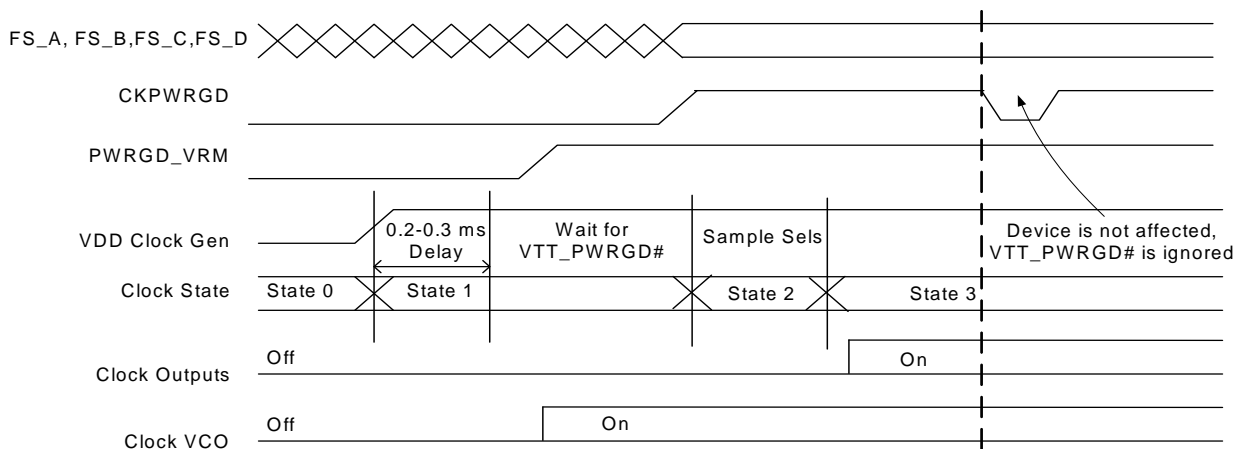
FS_A, FS_B,FS_C,FS_D

CKPWRGD

PWRGD_VRM

VDD Clock Gen

0.2-0.3 ms Delay

Wait for VTT_PWRGD#

Sample Sels

Device is not affected, VTT_PWRGD# is ignored

Clock State

State 0

State 1

State 2

State 3

Off

On

Clock Outputs

Off

On

Clock VCO